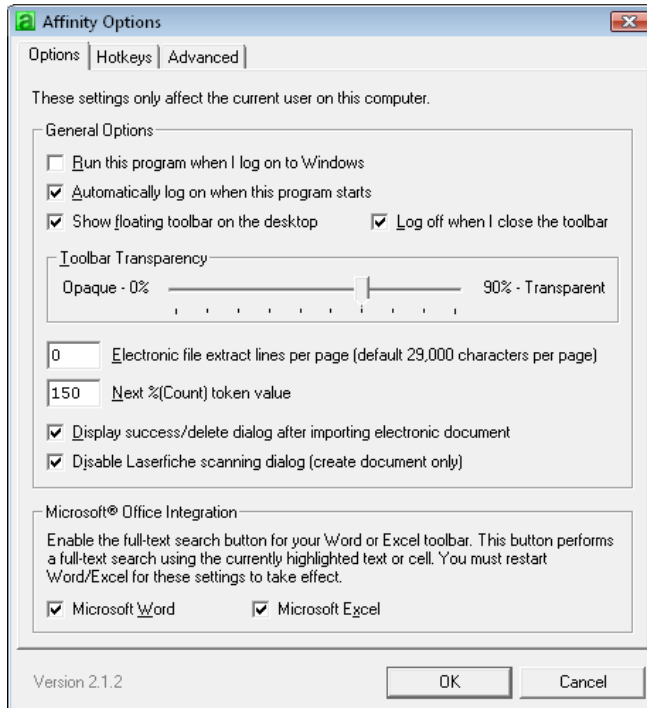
Affinity Options

Options | Hotkeys | Advanced

These settings only affect the current user on this computer.

General Options

Run this program when I log on to Windows

Automatically log on when this program starts

Show floating toolbar on the desktop

Log off when I close the toolbar

Toolbar Transparency

Opaque - 0%

90% - Transparent

0 Electronic file extract lines per page (default 29,000 characters per page)

150 Next %(Count) token value

Display success/delete dialog after importing electronic document

Disable Laserfiche scanning dialog (create document only)

Microsoft® Office Integration

Enable the full-text search button for your Word or Excel toolbar. This button performs a full-text search using the currently highlighted text or cell. You must restart Word/Excel for these settings to take effect.

Microsoft Word

Microsoft Excel

Version 2.1.2

OK

Cancel